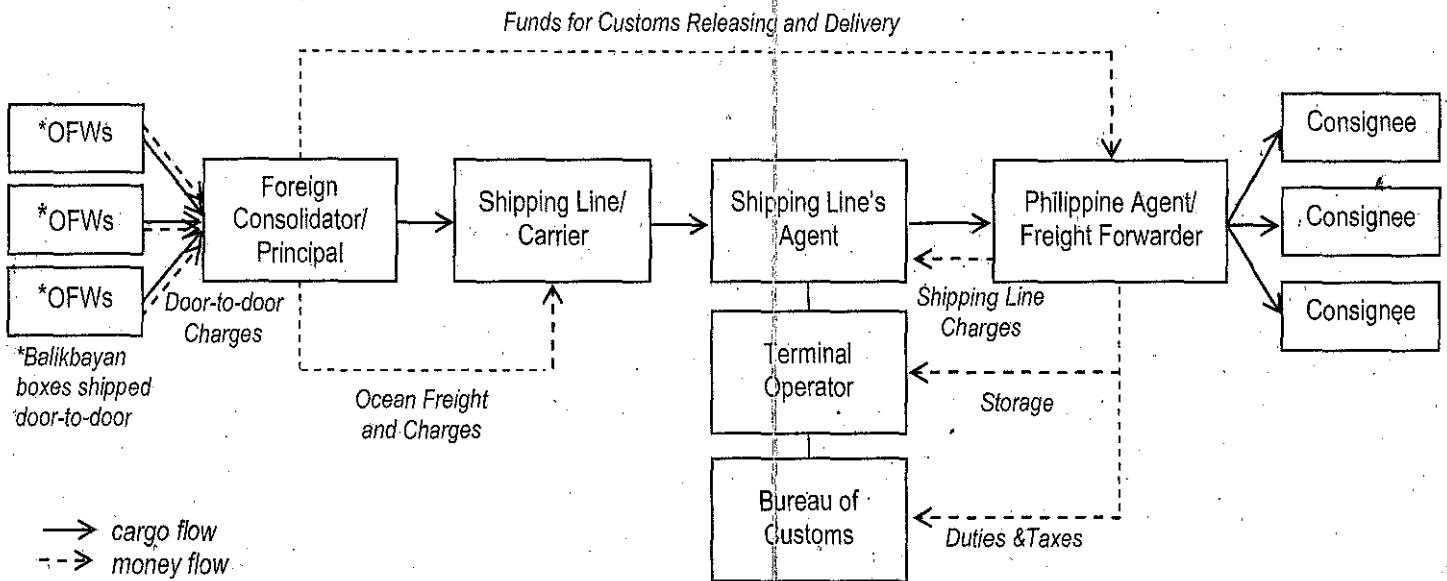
Funds for Customs Releasing and Delivery

*OFWs

*OFWs

*OFWs

*Balikbayan boxes shipped door-to-door

Door-to-door Charges

Foreign Consolidator/ Principal

Shipping Line/ Carrier

Ocean Freight and Charges

Shipping Line's Agent

Terminal Operator

Bureau of Customs

Philippine Agent/ Freight Forwarder

Shipping Line Charges

Storage

Duties &Taxes

Consignee

Consignee

Consignee

cargo flow

money flow